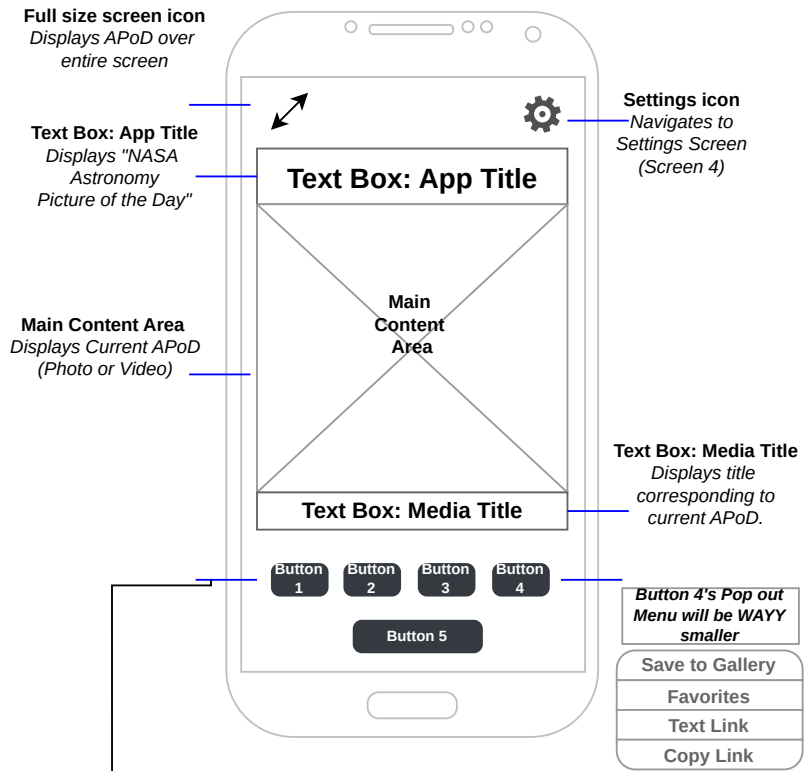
**Full size screen icon**
*Displays APoD over entire screen*

**Text Box: App Title**
*Displays "NASA Astronomy Picture of the Day"*

**Main Content Area**
*Displays Current APoD (Photo or Video)*

**Settings icon**
*Navigates to Settings Screen (Screen 4)*

Text Box: App Title

Main Content Area

**Text Box: Media Title**
*Displays title corresponding to current APoD.*

Text Box: Media Title

Button 1
Button 2
Button 3
Button 4

Button 5

*Button 4's Pop out Menu will be WAYY smaller*

Save to Gallery
Favorites
Text Link
Copy Link